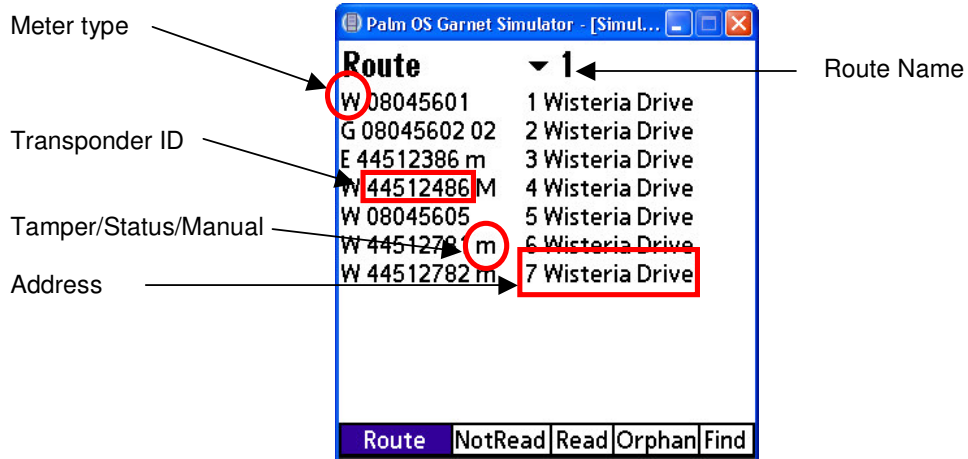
Meter type

Transponder ID

Tamper/Status/Manual

Address

Palm OS Garnet Simulator - [Simul...

Route ▾ 1

Route Name

| | |
|---|---|
| W 08045601 | 1 Wisteria Drive |
| G 08045602 02 | 2 Wisteria Drive |
| E 44512386 m | 3 Wisteria Drive |
| W 44512486 M | 4 Wisteria Drive |
| W 08045605 | 5 Wisteria Drive |
| W 4451278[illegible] m | 6 Wisteria Drive |
| W 44512782 m | 7 Wisteria Drive |

Route NotRead Read Orphan Find